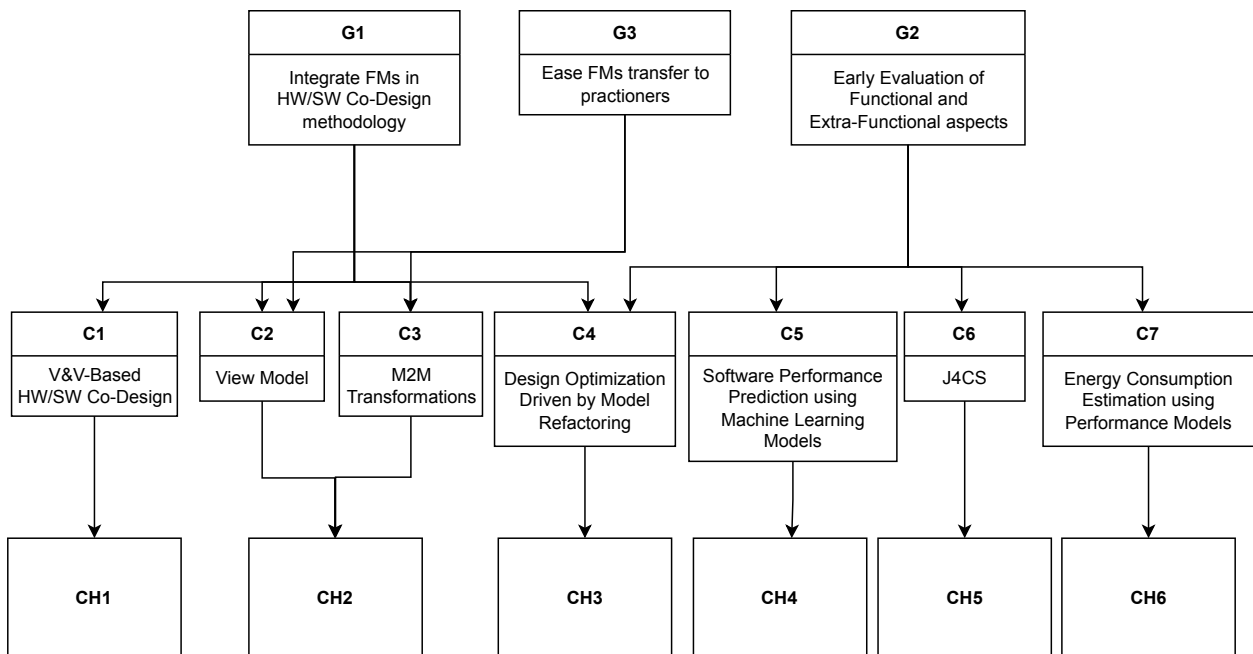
G1
Integrate FMs in HW/SW Co-Design methodology

G3
Ease FMs transfer to practioners

G2
Early Evaluation of Functional and Extra-Functional aspects

C1
V&V-Based HW/SW Co-Design

C2
View Model

C3
M2M Transformations

C4
Design Optimization Driven by Model Refactoring

C5
Software Performance Prediction using Machine Learning Models

C6
J4CS

C7
Energy Consumption Estimation using Performance Models

CH1

CH2

CH3

CH4

CH5

CH6